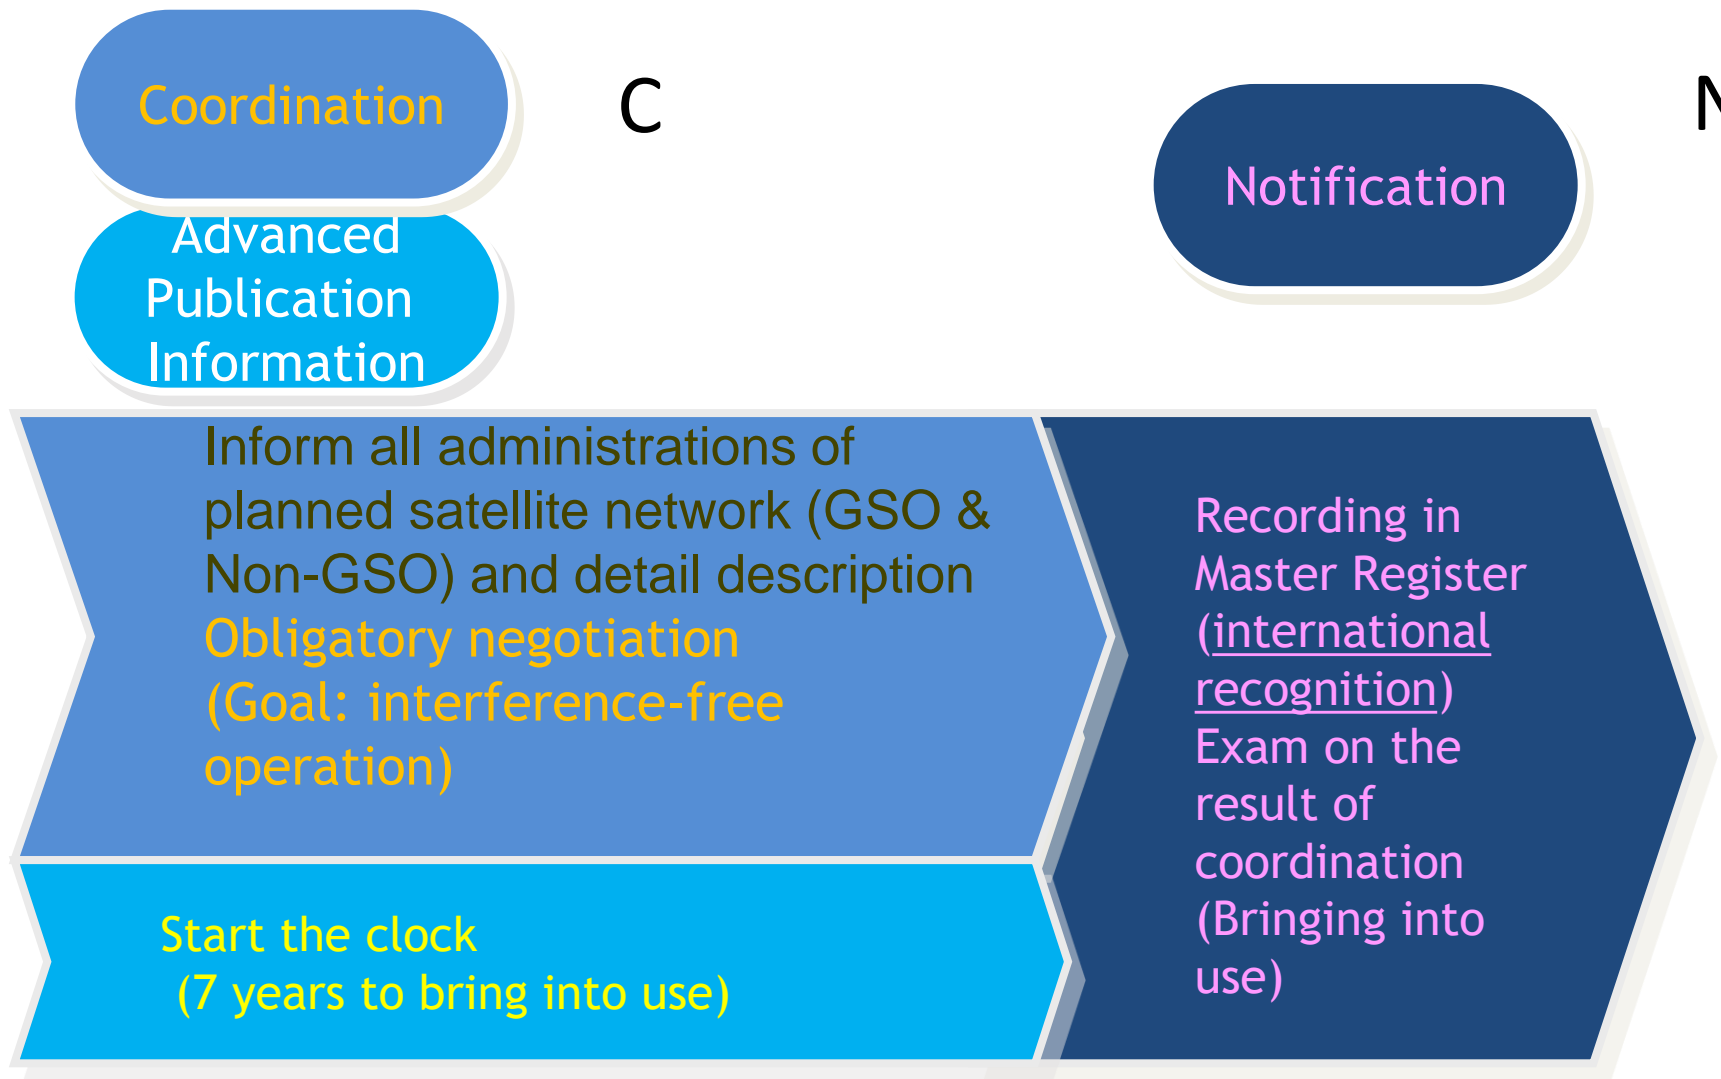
Coordination

C

Notification

N

Advanced Publication Information

Inform all administrations of planned satellite network (GSO & Non-GSO) and detail description
Obligatory negotiation (Goal: interference-free operation)

Recording in Master Register (international recognition)
Exam on the result of coordination (Bringing into use)

Start the clock
(7 years to bring into use)